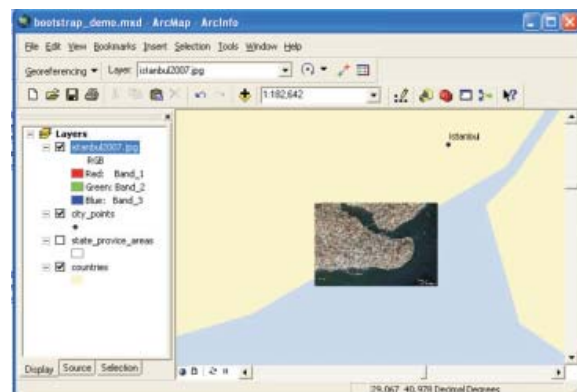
bootstrap_demo.mxd - ArcMap - ArcInfo

File Edit View Bookmarks Insert Selection Tools Window Help

Georeferencing ▾ Layer: istanbul2007.jpg

1:182,642

Layers
istanbul2007.jpg
RGB
Red: Band_1
Green: Band_2
Blue: Band_3
city_points
state_provice_areas
countries

Display Source Selection

Istanbul

29.067 40.979 Decimal Degrees